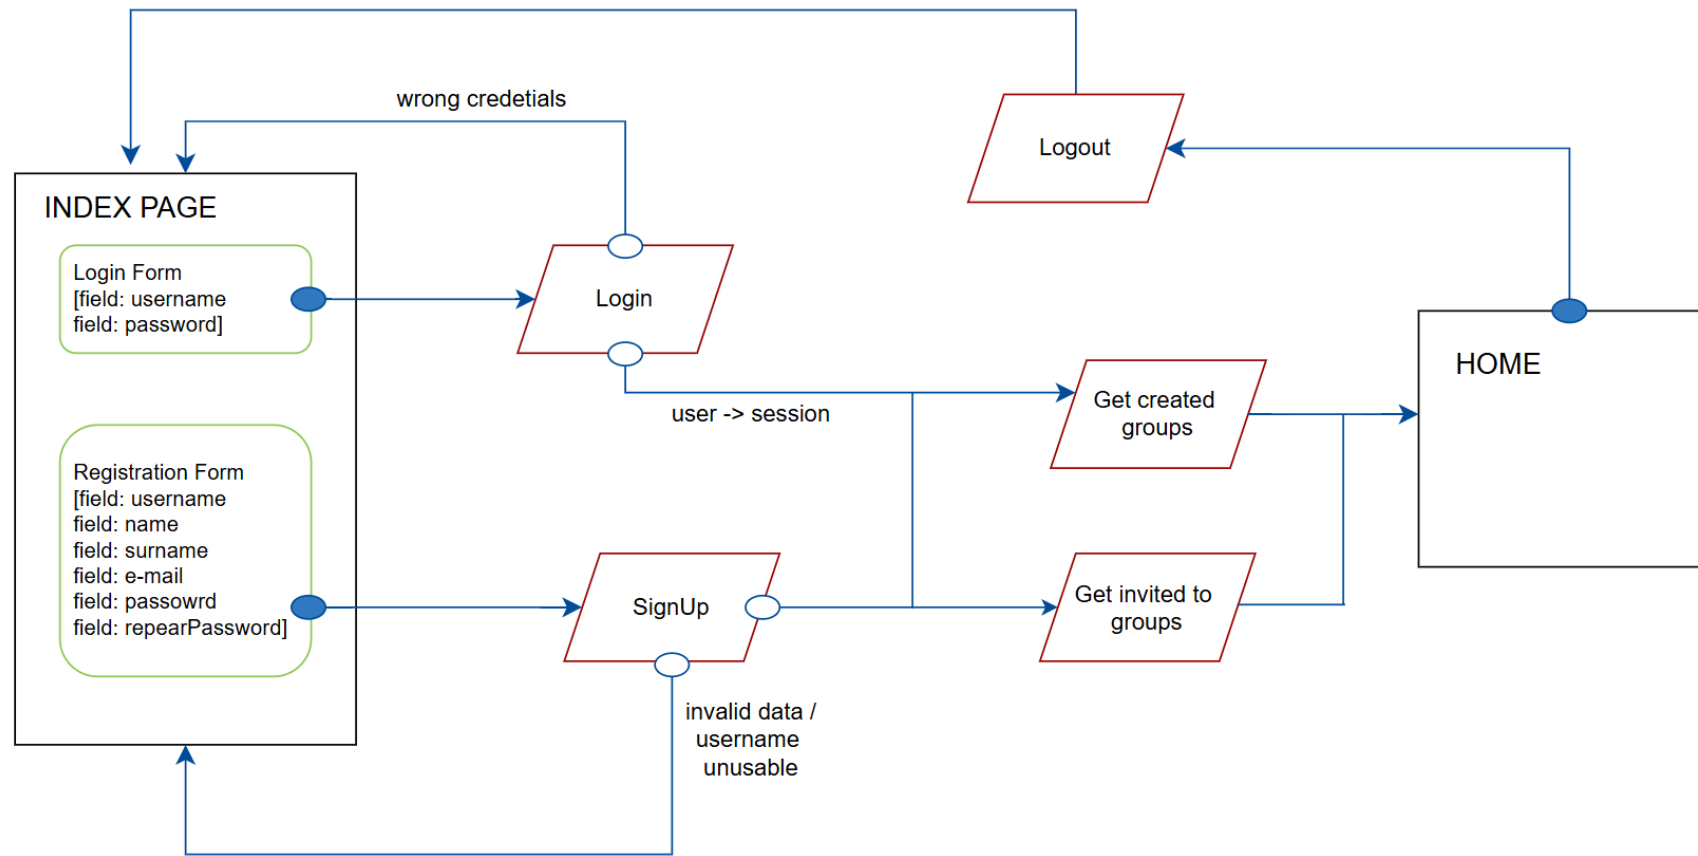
wrong credetials

Logout

INDEX PAGE

Login Form
[field: username
field: password]

Login

HOME

Get created groups

user -> session

Registration Form
[field: username
field: name
field: surname
field: e-mail
field: passowrd
field: repearPassword]

SignUp

Get invited to groups

invalid data / username unusable